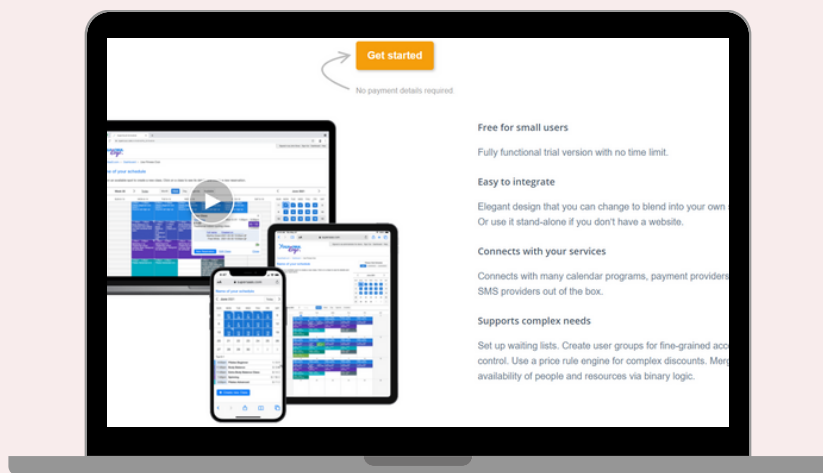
Get started

No payment details required

Free for small users

Fully functional trial version with no time limit.

Easy to integrate

Elegant design that you can change to blend into your own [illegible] Or use it stand-alone if you don't have a website.

Connects with your services

Connects with many calendar programs, payment providers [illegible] SMS providers out of the box.

Supports complex needs

Set up waiting lists. Create user groups for fine-grained acc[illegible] control. Use a price rule engine for complex discounts. Merg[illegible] availability of people and resources via binary logic.